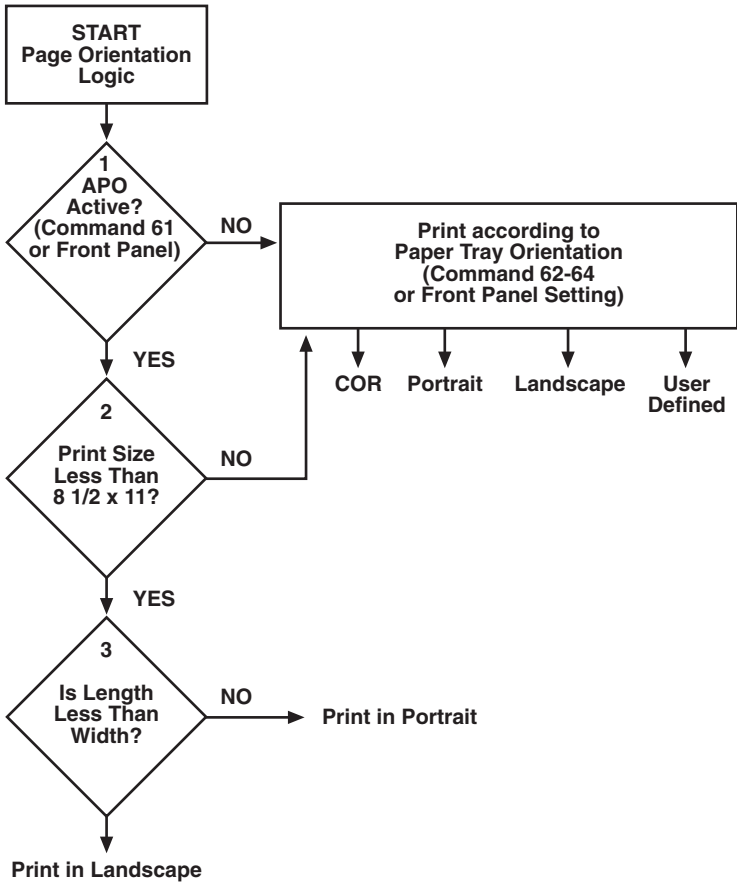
START
Page Orientation
Logic

1
APO
Active?
(Command 61
or Front Panel)

NO

Print according to
Paper Tray Orientation
(Command 62-64
or Front Panel Setting)

COR Portrait Landscape User Defined

YES

2
Print Size
Less Than
8 1/2 x 11?

NO

YES

3
Is Length
Less Than
Width?

NO

Print in Portrait

Print in Landscape